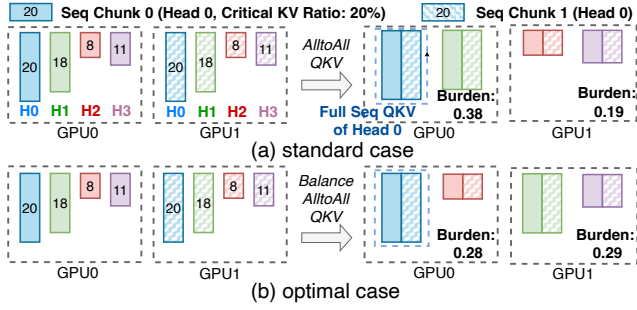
20 Seq Chunk 0 (Head 0, Critical KV Ratio: 20%) 20 Seq Chunk 1 (Head 0)

20 18 8 11
H0 H1 H2 H3
GPU0

20 18 8 11
H0 H1 H2 H3
GPU1

AlltoAll QKV

Full Seq QKV of Head 0

Burden: 0.38
GPU0

Burden: 0.19
GPU1

(a) standard case

20 18 8 11
GPU0

20 18 8 11
GPU1

Balance AlltoAll QKV

Burden: 0.28
GPU0

Burden: 0.29
GPU1

(b) optimal case